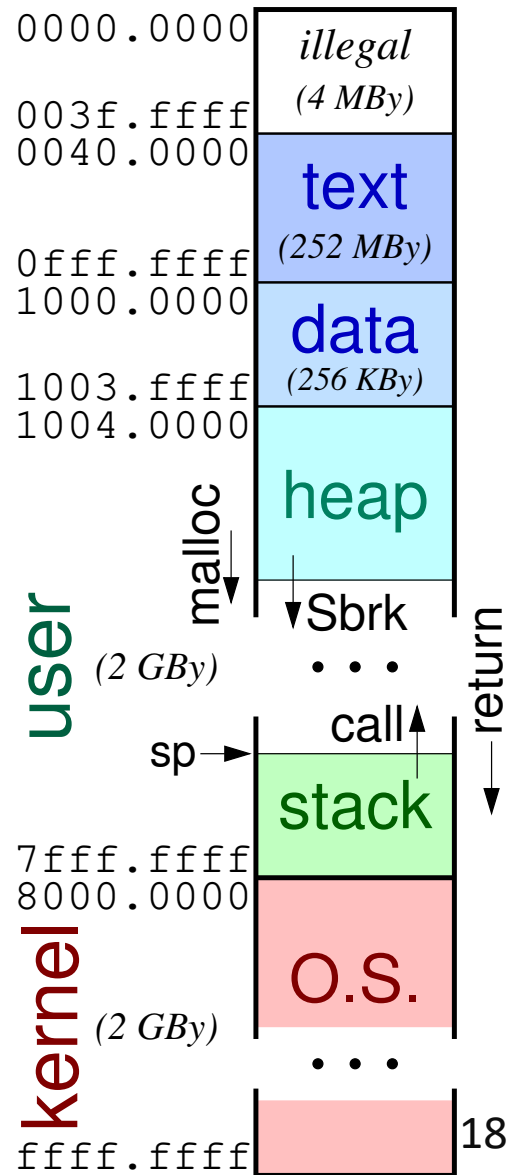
0000.0000
illegal
(4 MBy)
003f.ffff
0040.0000
text
(252 MBy)
0fff.ffff
1000.0000
data
(256 KBy)
1003.ffff
1004.0000
heap
malloc
Sbrk
user
(2 GBy)
• • •
return
call
sp
stack
7fff.ffff
8000.0000
kernel
O.S.
(2 GBy)
• • •
ffff.ffff
18